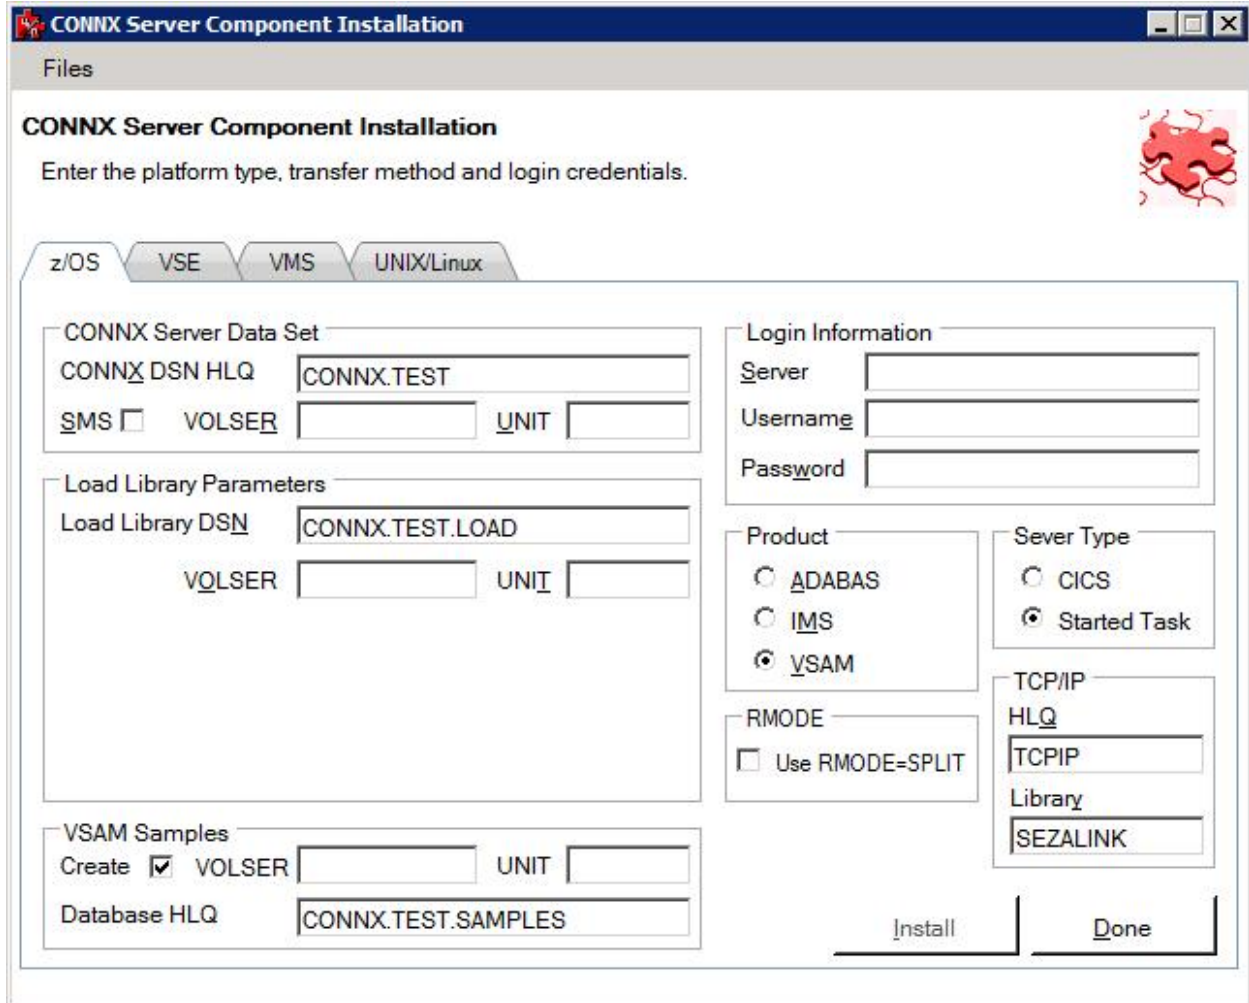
CONNX Server Component Installation

Files

CONNX Server Component Installation

Enter the platform type, transfer method and login credentials.

z/OS | VSE | VMS | UNIX/Linux

CONNX Server Data Set

CONNX DSN HLQ CONNX.TEST

SMS VOLSER UNIT

Load Library Parameters

Load Library DSN CONNX.TEST.LOAD

VOLSER UNIT

VSAM Samples

Create VOLSER UNIT

Database HLQ CONNX.TEST.SAMPLES

Login Information

Server

Username

Password

Product

ADABAS

IMS

VSAM

Sever Type

CICS

Started Task

RMODE

Use RMODE=SPLIT

TCP/IP

HLQ

TCPIP

Library

SEZALINK

Install

Done